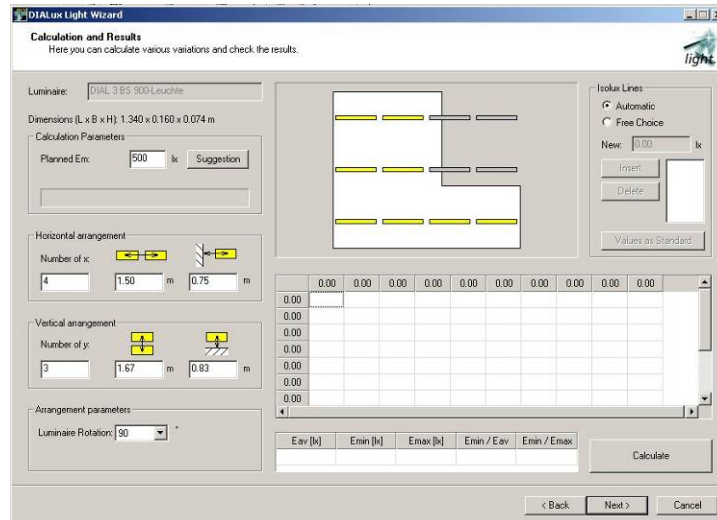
DIALux Light Wizard

Calculation and Results
Here you can calculate various variations and check the results.

light

Luminaire: DIAL 3 BS 900-Leuchte

Dimensions (L x B x H): 1.340 x 0.160 x 0.074 m

Calculation Parameters
Planned Em: 500 lx Suggestion

Horizontal arrangement
Number of x:
4 1.50 m 0.75 m

Vertical arrangement
Number of y:
3 1.67 m 0.83 m

Arrangement parameters
Luminaire Rotation: 90 °

Isolux Lines
Automatic
Free Choice
New: 0.00 lx
Insert
Delete
Values as Standard

| | 0.00 | 0.00 | 0.00 | 0.00 | 0.00 | 0.00 | 0.00 | 0.00 | 0.00 | 0.00 |
|---|---|---|---|---|---|---|---|---|---|---|
| 0.00 | | | | | | | | | | |
| 0.00 | | | | | | | | | | |
| 0.00 | | | | | | | | | | |
| 0.00 | | | | | | | | | | |
| 0.00 | | | | | | | | | | |
| 0.00 | | | | | | | | | | |
| 0.00 | | | | | | | | | | |

| Eav [lx] | Emin [lx] | Emax [lx] | Emin / Eav | Emin / Emax |
|---|---|---|---|---|
| | | | | |

Calculate

< Back Next > Cancel